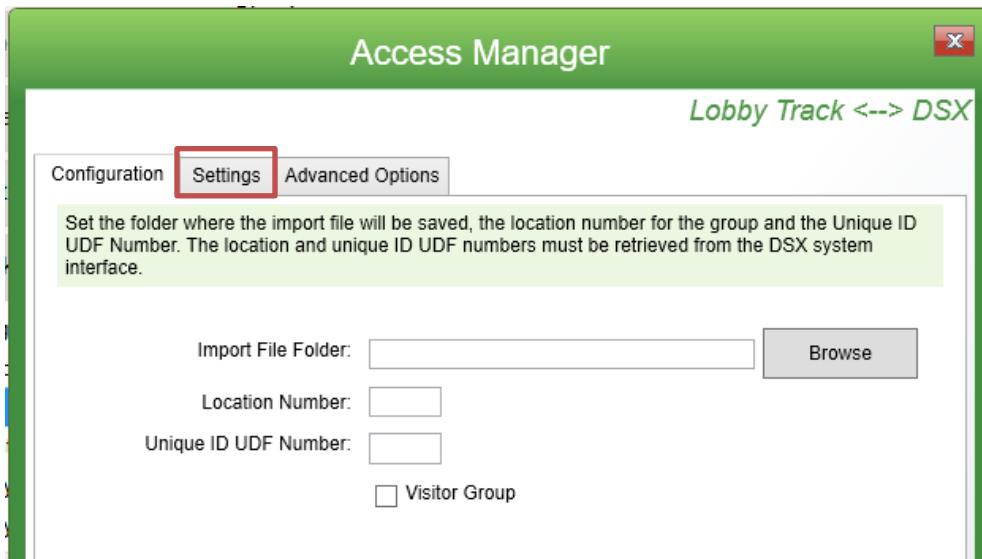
Access Manager

Lobby Track <--> DSX

Configuration
Settings
Advanced Options

Set the folder where the import file will be saved, the location number for the group and the Unique ID UDF Number. The location and unique ID UDF numbers must be retrieved from the DSX system interface.

Import File Folder:
Browse
Location Number:
Unique ID UDF Number:
Visitor Group